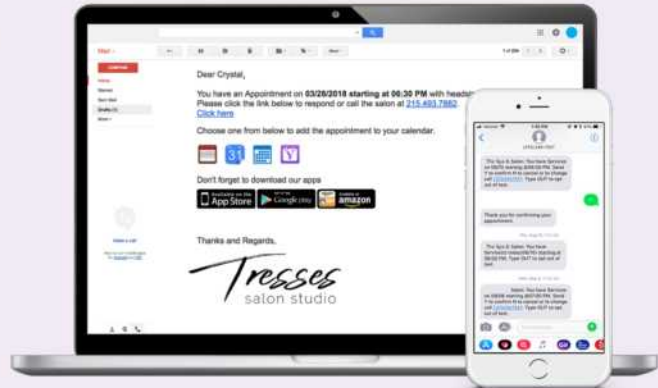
Mail

Dear Crystal,

You have an Appointment on 03/28/2018 starting at 06:30 PM with headsh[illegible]
Please click the link below to respond or call the salon at 215.493.7882
Click here

Choose one from below to add the appointment to your calendar.

31

Don't forget to download our apps

Available on the App Store

Google play

Available at amazon

Thanks and Regards,

Tresses
salon studio

Thank you for confirming your appointment.